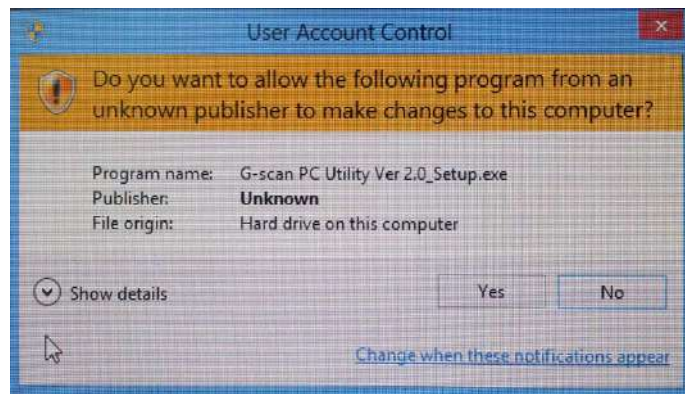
User Account Control

Do you want to allow the following program from an unknown publisher to make changes to this computer?

| | |
|---|---|
| Program name: | G-scan PC Utility Ver 2.0_Setup.exe |
| Publisher: | Unknown |
| File origin: | Hard drive on this computer |

Show details

Yes

No

Change when these notifications appear